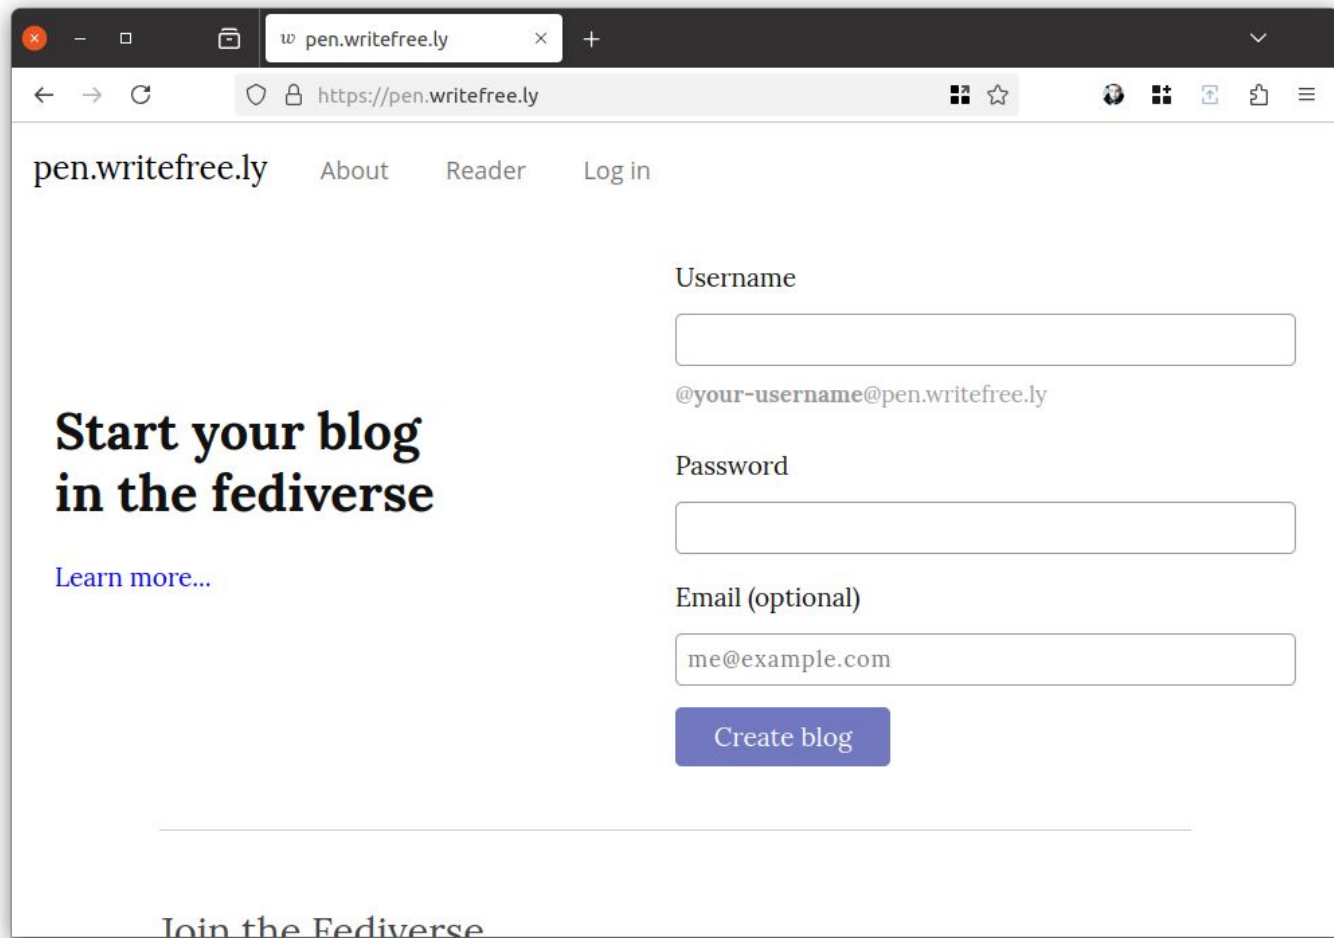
w pen.writefree.ly ×

https://pen.writefree.ly

pen.writefree.ly About Reader Log in

Start your blog in the fediverse

Learn more...

Username

@your-username@pen.writefree.ly

Password

Email (optional)

me@example.com

Create blog

Join the Fediverse